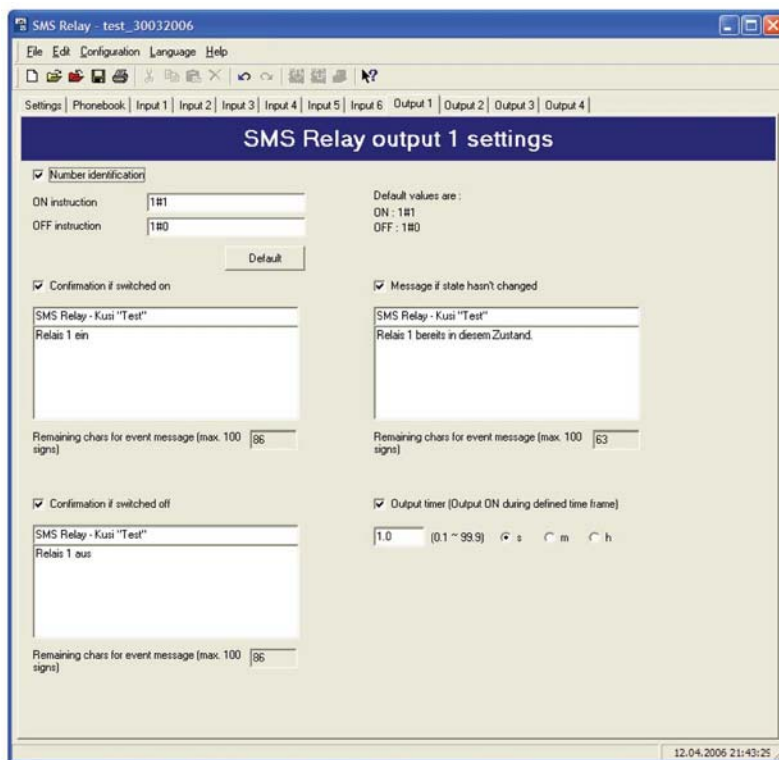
SMS Relay - test_30032006

File Edit Configuration Language Help

Settings | Phonebook | Input 1 | Input 2 | Input 3 | Input 4 | Input 5 | Input 6 | Output 1 | Output 2 | Output 3 | Output 4

SMS Relay output 1 settings

Number identification

ON instruction 1#1

OFF instruction 1#0

Default values are :
ON : 1#1
OFF : 1#0

Default

Confirmation if switched on

SMS Relay - Kusi "Test"
Relais 1 ein

Remaining chars for event message (max. 100 signs) 86

Message if state hasn't changed

SMS Relay - Kusi "Test"
Relais 1 bereits in diesem Zustand.

Remaining chars for event message (max. 100 signs) 63

Confirmation if switched off

SMS Relay - Kusi "Test"
Relais 1 aus

Remaining chars for event message (max. 100 signs) 86

Output timer (Output ON during defined time frame)

1.0 (0.1 ~ 99.9) s m h

12.04.2006 21:43:25